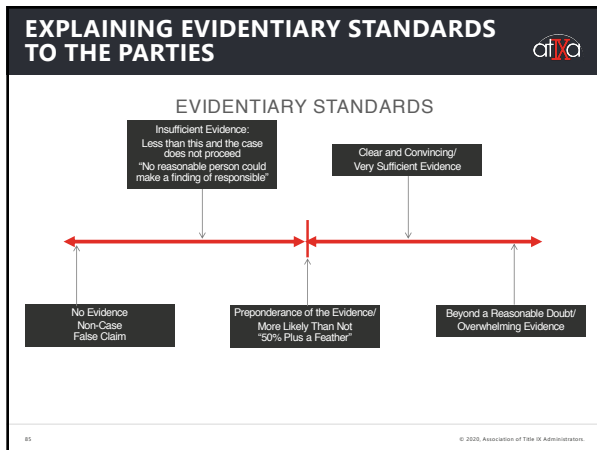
EXPLAINING EVIDENTIARY STANDARDS TO THE PARTIES

atIXa

EVIDENTIARY STANDARDS

Insufficient Evidence:
Less than this and the case does not proceed
"No reasonable person could make a finding of responsible"

Clear and Convincing/
Very Sufficient Evidence

No Evidence
Non-Case
False Claim

Preponderance of the Evidence/
More Likely Than Not
"50% Plus a Feather"

Beyond a Reasonable Doubt/
Overwhelming Evidence

85

© 2020, Association of Title IX Administrators.